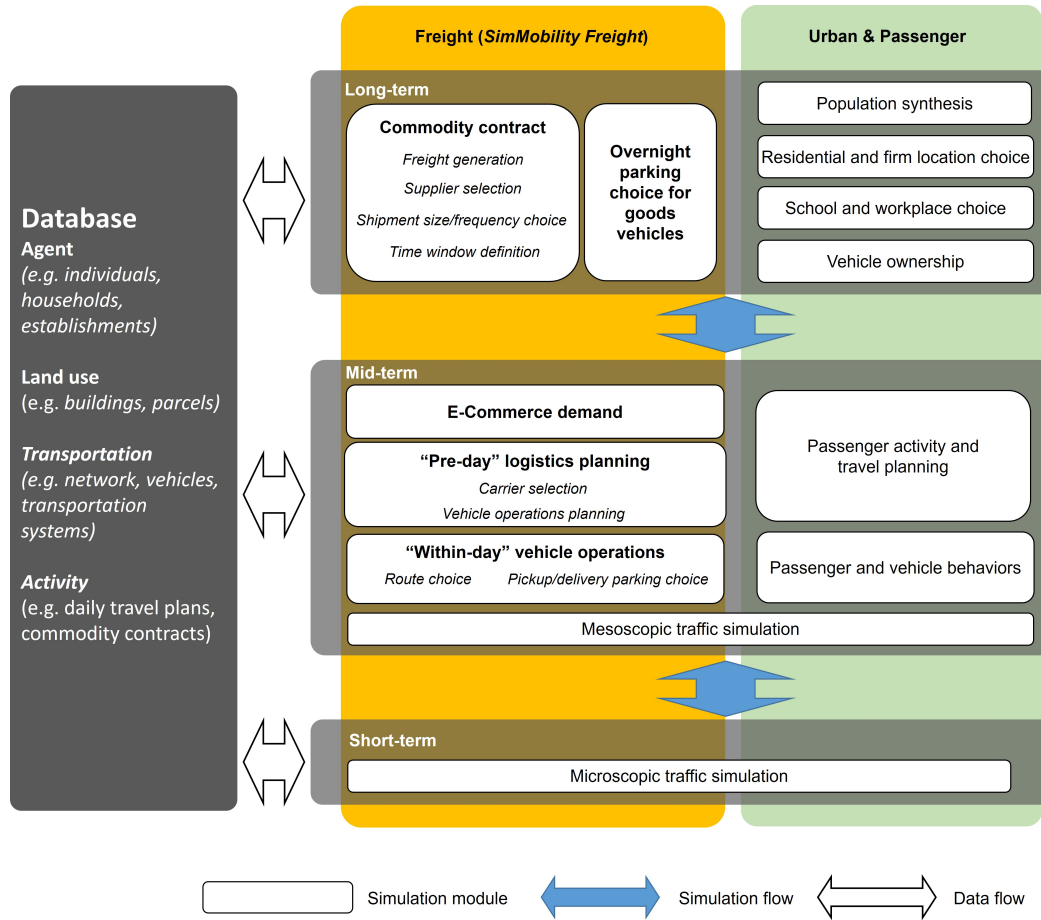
Database
Agent
(e.g. individuals, households, establishments)

Land use
(e.g. buildings, parcels)

Transportation
(e.g. network, vehicles, transportation systems)

Activity
(e.g. daily travel plans, commodity contracts)

Freight (SimMobility Freight)

Urban & Passenger

Long-term

Commodity contract
Freight generation
Supplier selection
Shipment size/frequency choice
Time window definition

Overnight parking choice for goods vehicles

Population synthesis
Residential and firm location choice
School and workplace choice
Vehicle ownership

Mid-term

E-Commerce demand

"Pre-day" logistics planning
Carrier selection
Vehicle operations planning

"Within-day" vehicle operations
Route choice
Pickup/delivery parking choice

Passenger activity and travel planning

Passenger and vehicle behaviors

Mesoscopic traffic simulation

Short-term

Microscopic traffic simulation

Simulation module
Simulation flow
Data flow